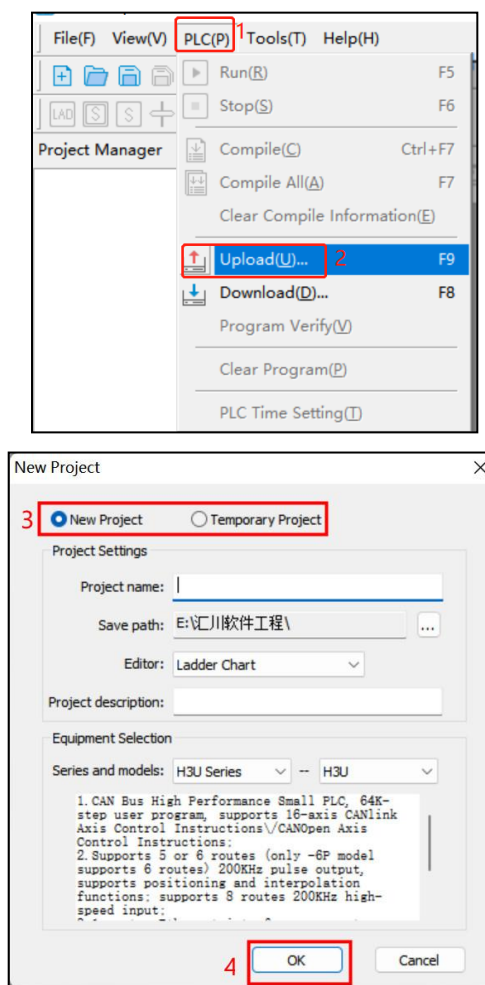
File(F) View(V) PLC(P) 1 Tools(T) Help(H)

Run(R) F5
Stop(S) F6
Project Manager
Compile(C) Ctrl+F7
Compile All(A) F7
Clear Compile Information(E)
Upload(U)... 2 F9
Download(D)... F8
Program Verify(V)
Clear Program(P)
PLC Time Setting(T)

New Project

3 New Project Temporary Project

Project Settings
Project name:
Save path: E:\汇川软件工程\ ...
Editor: Ladder Chart
Project description:

Equipment Selection
Series and models: H3U Series -- H3U

1.CAN Bus High Performance Small PLC, 64K-step user program, supports 16-axis CANlink Axis Control Instructions\/CANOpen Axis Control Instructions;
2.Supports 5 or 6 routes (only -6P model supports 6 routes) 200KHz pulse output, supports positioning and interpolation functions; supports 8 routes 200KHz high-speed input;
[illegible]

4 OK Cancel